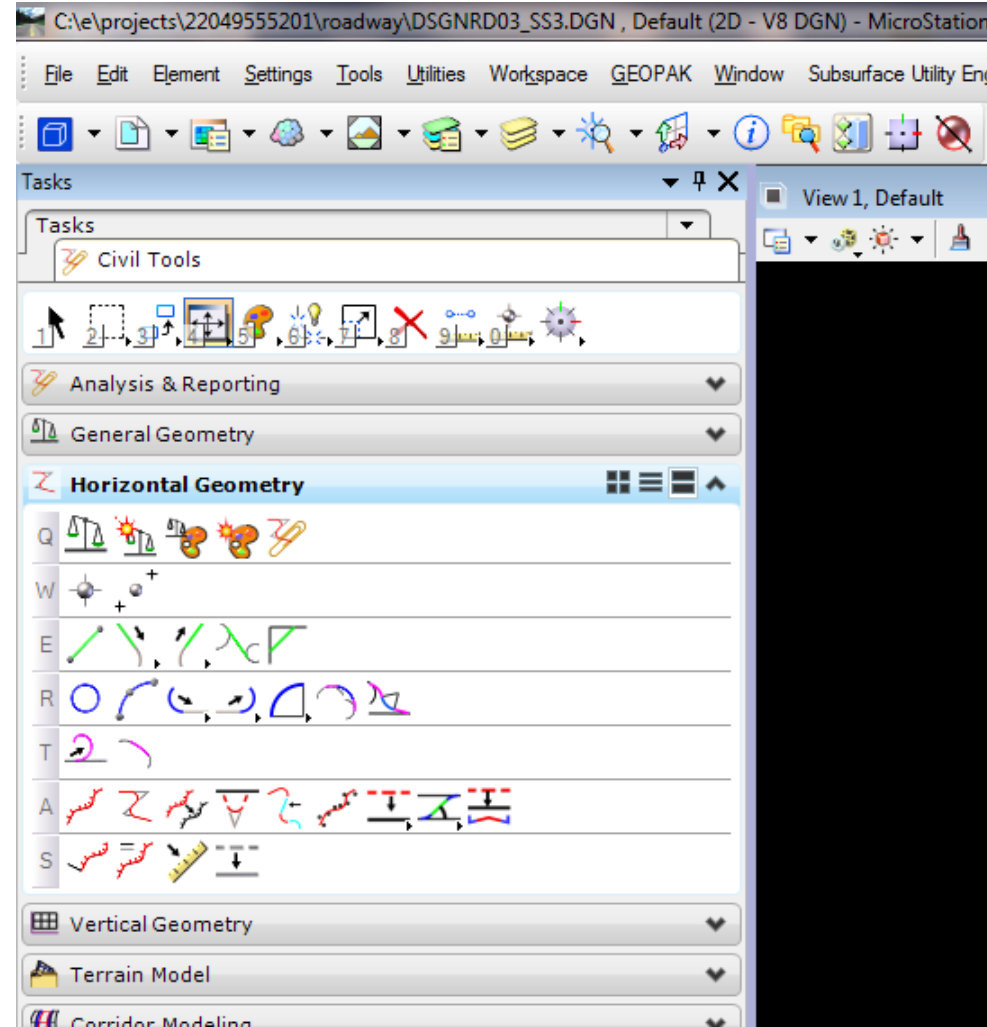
C:\e\projects\22049555201\roadway\DSGNRD03_SS3.DGN , Default (2D - V8 DGN) - MicroStation

File Edit Element Settings Tools Utilities Workspace GEOPAK Window Subsurface Utility Eng

Tasks

View 1, Default

Tasks

Civil Tools

1 2 3 4 5 6 7 8 9 0

Analysis & Reporting

General Geometry

Horizontal Geometry

Q

W

E

R

T

A

S

Vertical Geometry

Terrain Model

Corridor Modeling